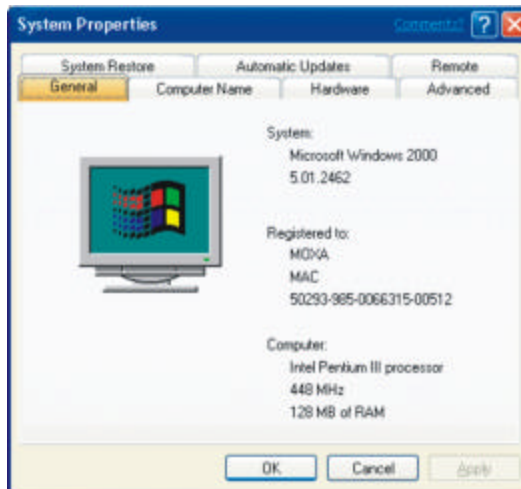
System Properties

Comments?

System Restore | Automatic Updates | Remote
General | Computer Name | Hardware | Advanced

System:
Microsoft Windows 2000
5.01.2462

Registered to:
MOXA
MAC
50293-985-0066315-00512

Computer:
Intel Pentium III processor
448 MHz
128 MB of RAM

OK | Cancel | Apply